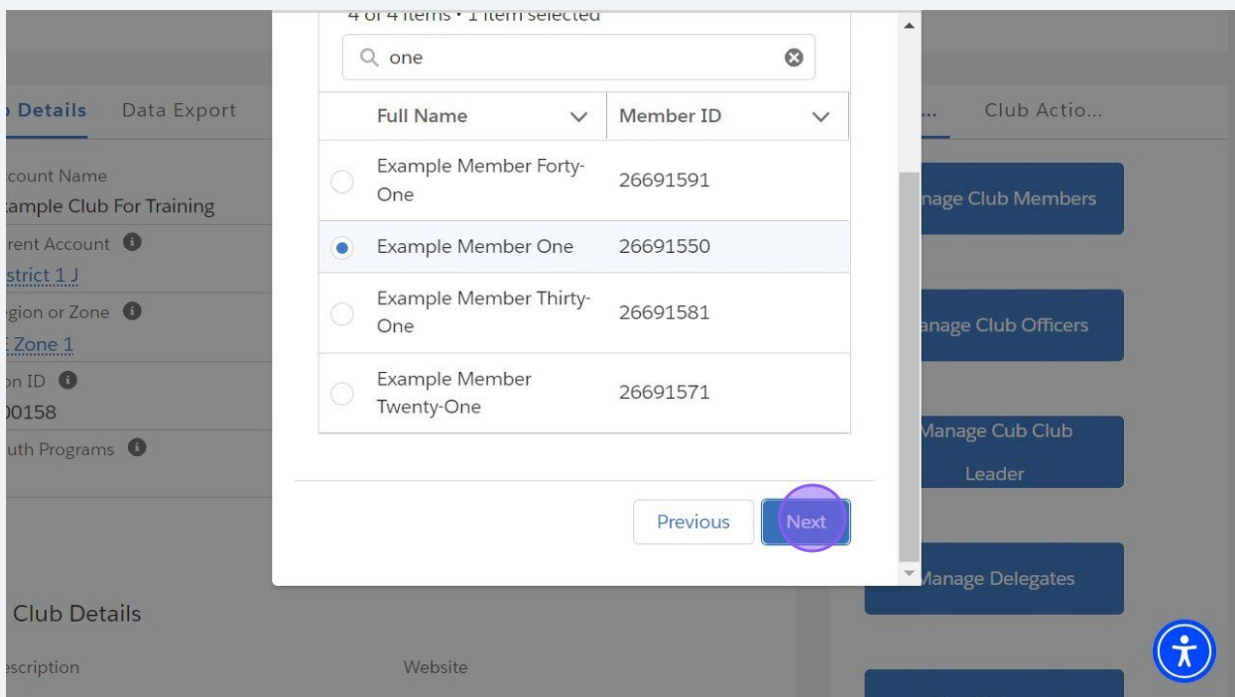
4 of 4 items • 1 item selected

one

| Full Name | Member ID |
|---|---|
| Example Member Forty-One | 26691591 |
| Example Member One | 26691550 |
| Example Member Thirty-One | 26691581 |
| Example Member Twenty-One | 26691571 |

Previous Next

Details Data Export

count Name
ample Club For Training
rent Account
strict 1 J
gion or Zone
Zone 1
n ID
0158
uth Programs

Club Details

scription

Website

... Club Actio...

nage Club Members

anage Club Officers

Manage Cub Club Leader

Manage Delegates